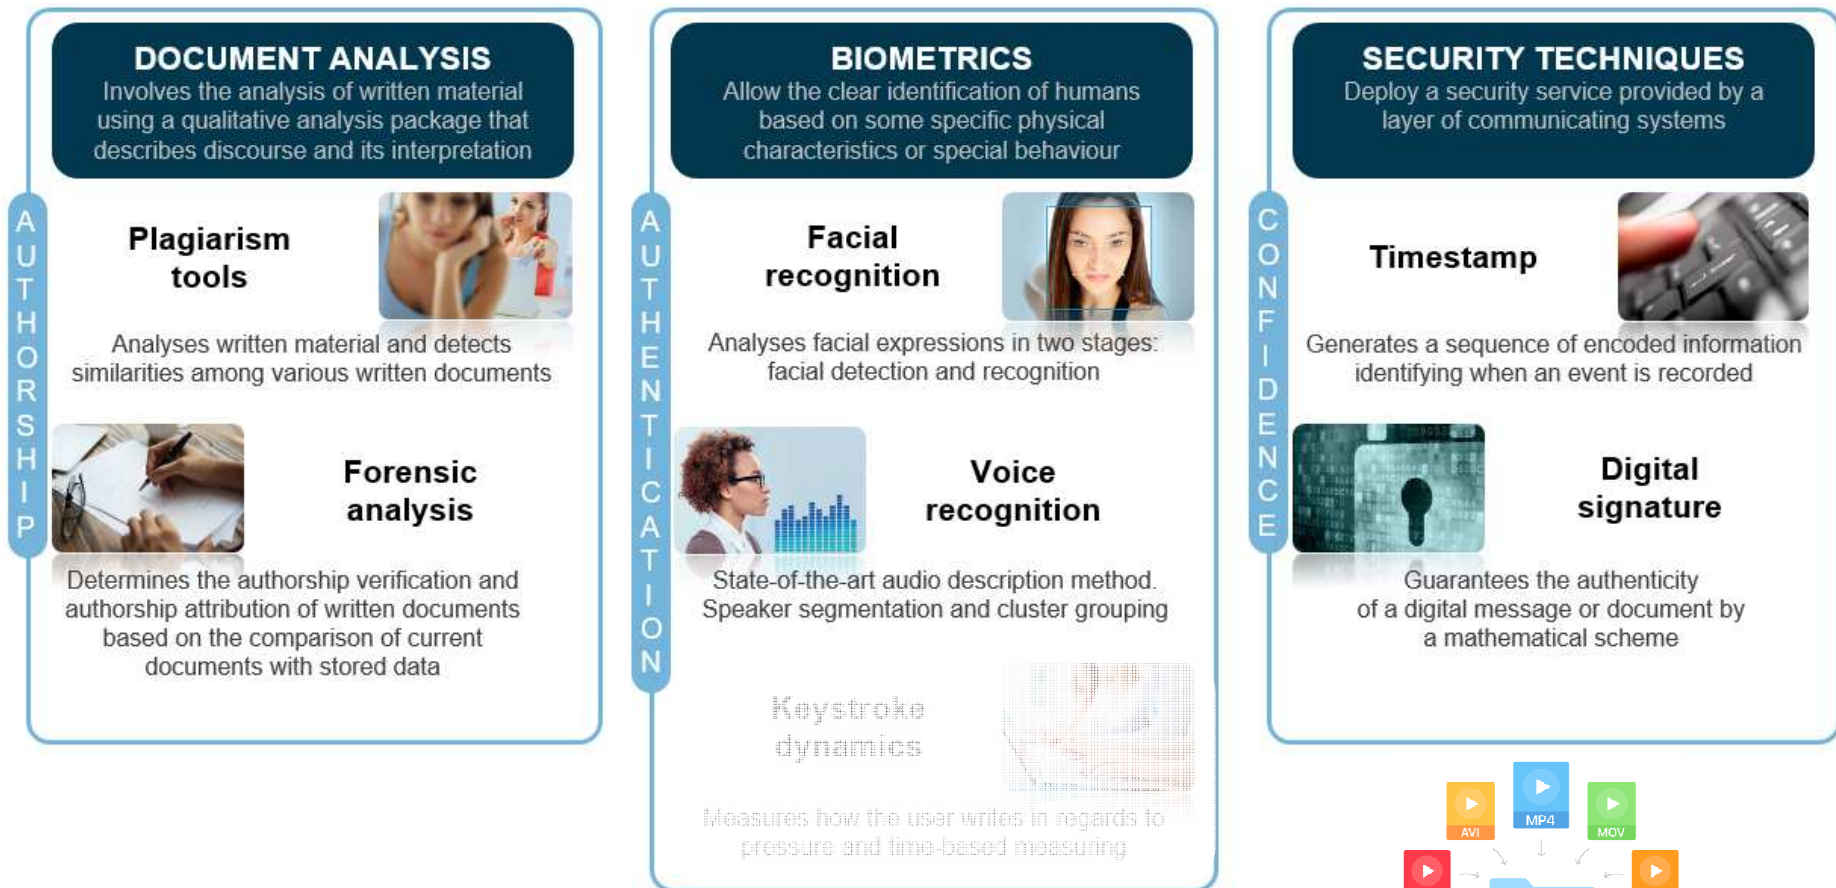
DOCUMENT ANALYSIS
Involves the analysis of written material using a qualitative analysis package that describes discourse and its interpretation

AUTHORSHIP

Plagiarism tools

Analyses written material and detects similarities among various written documents

Forensic analysis

Determines the authorship verification and authorship attribution of written documents based on the comparison of current documents with stored data

BIOMETRICS
Allow the clear identification of humans based on some specific physical characteristics or special behaviour

AUTHENTICATION

Facial recognition

Analyses facial expressions in two stages: facial detection and recognition

Voice recognition

State-of-the-art audio description method. Speaker segmentation and cluster grouping

Keystroke dynamics

Measures how the user writes in regards to pressure and time-based measuring

SECURITY TECHNIQUES
Deploy a security service provided by a layer of communicating systems

CONFIDENCE

Timestamp

Generates a sequence of encoded information identifying when an event is recorded

Digital signature

Guarantees the authenticity of a digital message or document by a mathematical scheme

AVI
MP4
MOV